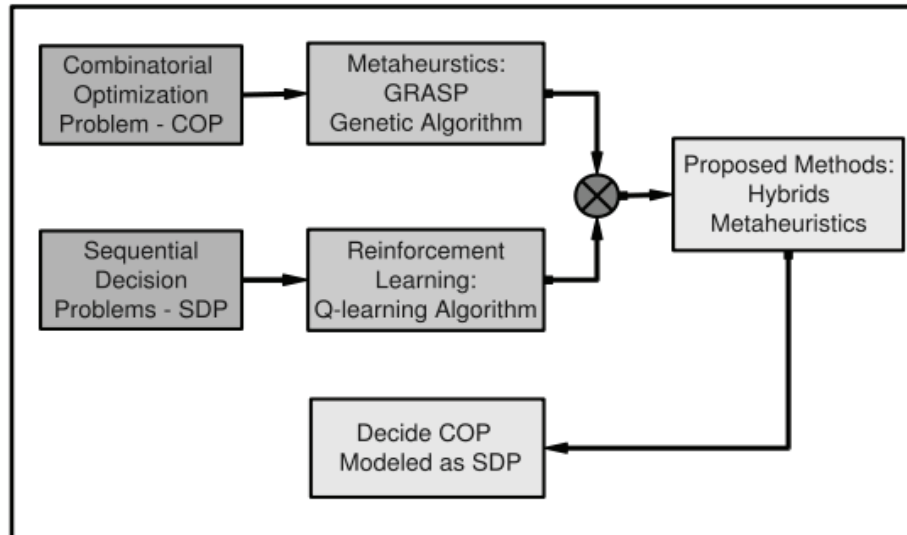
Combinatorial Optimization Problem - COP

Metaheurstics: GRASP Genetic Algorithm

Sequential Decision Problems - SDP

Reinforcement Learning: Q-learning Algorithm

Proposed Methods: Hybrids Metaheuristics

Decide COP Modeled as SDP